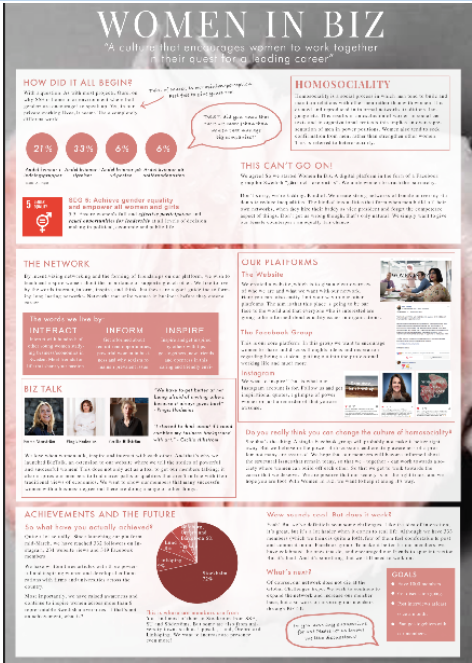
WOMEN IN BIZ

"A culture that encourages women to work together in their quest for a leading career"

HOW DID IT ALL BEGIN?

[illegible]

21%

33%

6%

6%

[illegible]

HOMOSOCIALITY

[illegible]

SDG 5: Achieve gender equality and empower all women and girls

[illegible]

THIS CAN'T GO ON!

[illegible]

THE NETWORK

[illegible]

The words we live by:

INTERACT

INFORM

INSPIRE

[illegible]

BIZ TALK

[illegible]

OUR PLATFORMS

The Website

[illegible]

The Facebook Group

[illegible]

Instagram

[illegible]

Do you really think you can change the culture of homosociality?

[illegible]

ACHIEVEMENTS AND THE FUTURE

So what have you actually achieved?

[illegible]

Wow sounds cool. But does it work?

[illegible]

What's next?

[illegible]

GOALS

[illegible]